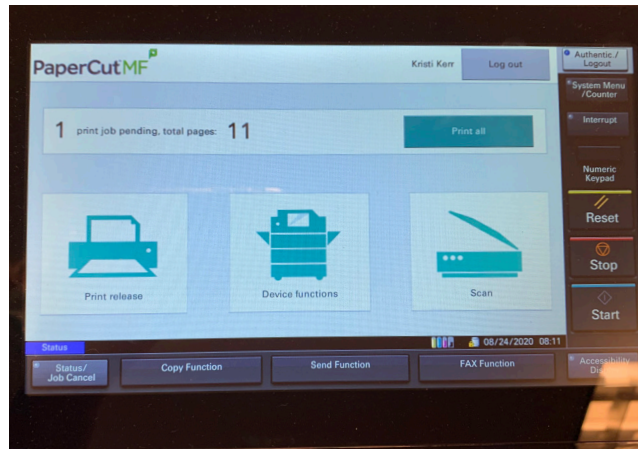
PaperCutMF

Kristi Kerr

Log out

Authentic / Logout

System Menu /Counter

Interrupt

Numeric Keypad

Reset

Stop

Start

1 print job pending, total pages: 11

Print all

Print release

Device functions

Scan

Status

08/24/2020 08:11

Status/ Job Cancel

Copy Function

Send Function

FAX Function

Accessibility Dis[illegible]